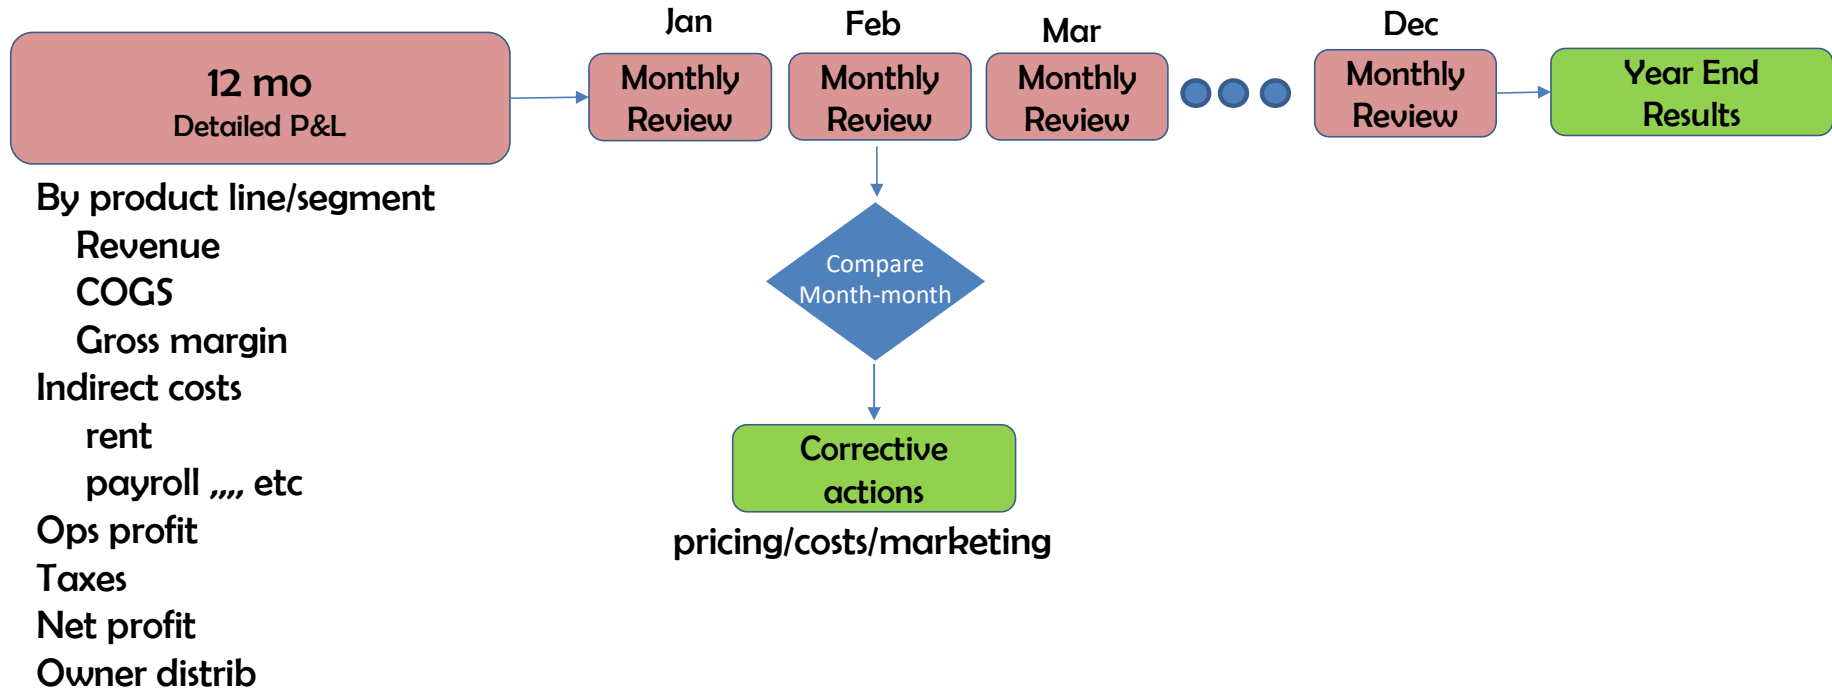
12 mo
Detailed P&L

By product line/segment
Revenue
COGS
Gross margin
Indirect costs
rent
payroll ,,,, etc
Ops profit
Taxes
Net profit
Owner distrib

Jan
Monthly Review

Feb
Monthly Review

Mar
Monthly Review

Dec
Monthly Review

Year End Results

Compare Month-month

Corrective actions

pricing/costs/marketing